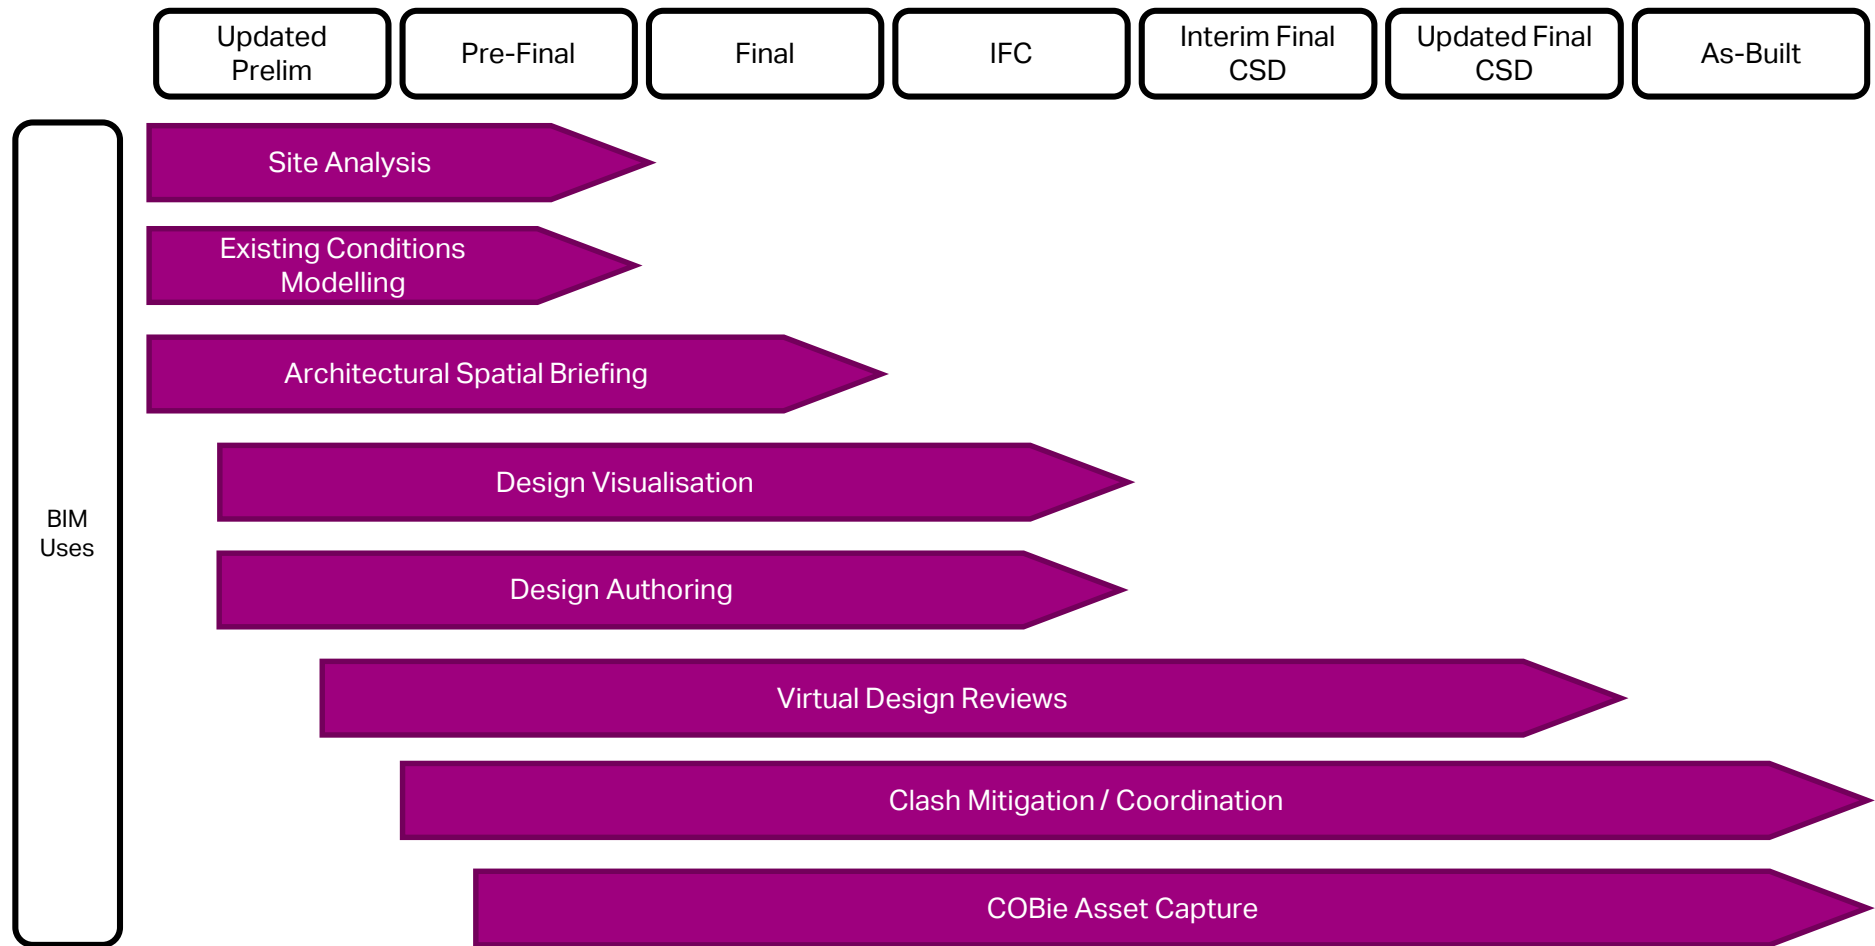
Updated Prelim

Pre-Final

Final

IFC

Interim Final CSD

Updated Final CSD

As-Built

BIM Uses

Site Analysis

Existing Conditions Modelling

Architectural Spatial Briefing

Design Visualisation

Design Authoring

Virtual Design Reviews

Clash Mitigation / Coordination

COBie Asset Capture